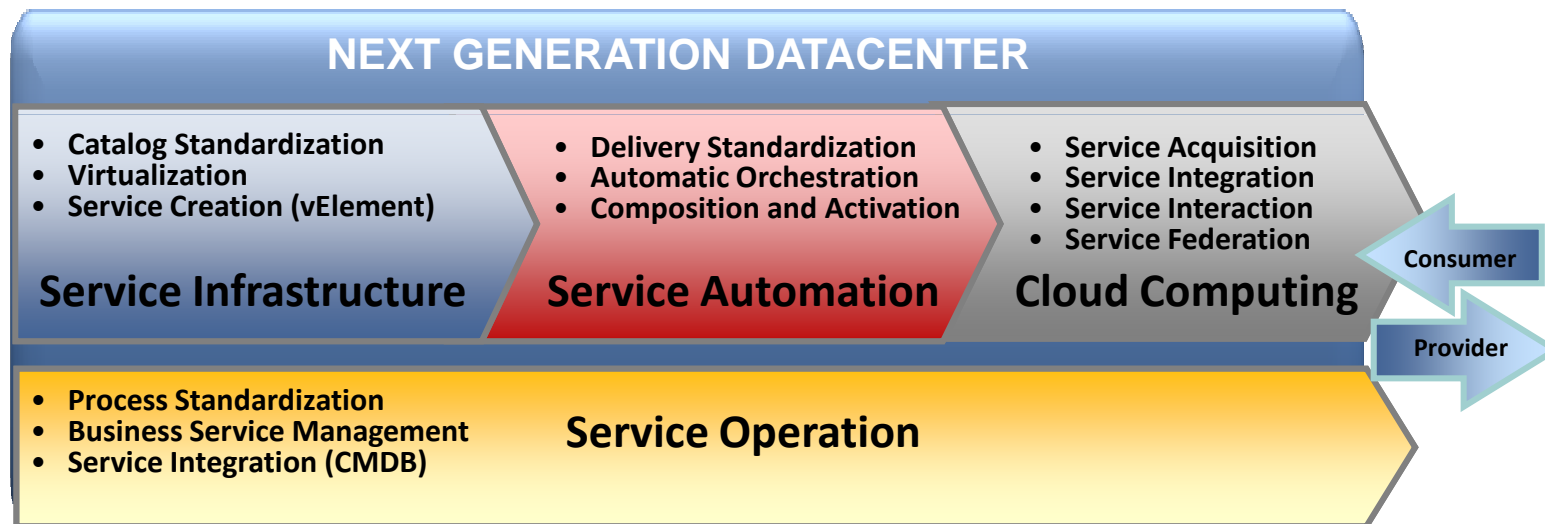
NEXT GENERATION DATACENTER

• Catalog Standardization
• Virtualization
• Service Creation (vElement)

Service Infrastructure

• Delivery Standardization
• Automatic Orchestration
• Composition and Activation

Service Automation

• Service Acquisition
• Service Integration
• Service Interaction
• Service Federation

Cloud Computing

Consumer

Provider

• Process Standardization
• Business Service Management
• Service Integration (CMDB)

Service Operation